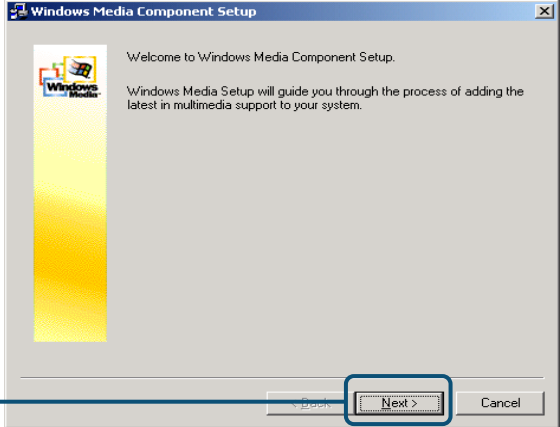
Windows Media Component Setup

Windows Media

Welcome to Windows Media Component Setup.

Windows Media Setup will guide you through the process of adding the latest in multimedia support to your system.

< Back

Next >

Cancel